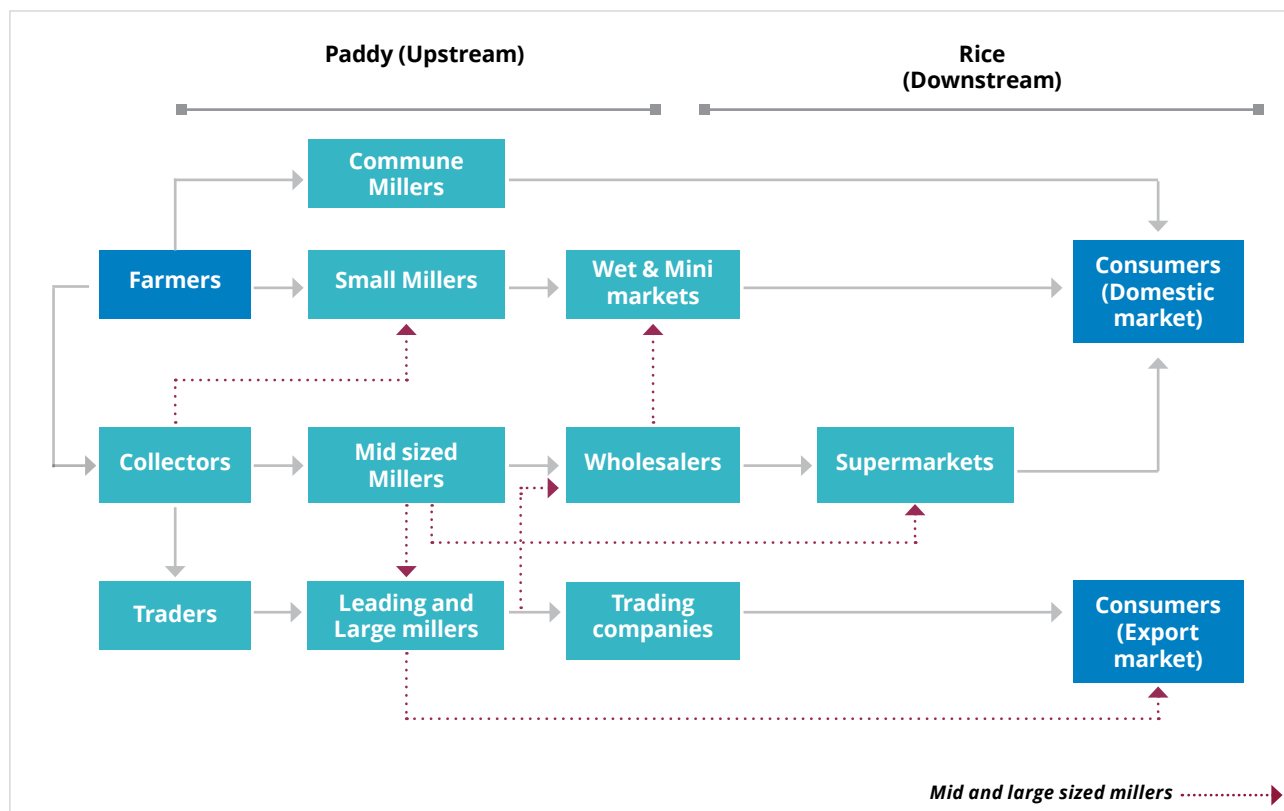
Paddy (Upstream)

Rice (Downstream)

Commune Millers

Farmers

Small Millers

Wet & Mini markets

Consumers (Domestic market)

Collectors

Mid sized Millers

Wholesalers

Supermarkets

Traders

Leading and Large millers

Trading companies

Consumers (Export market)

Mid and large sized millers